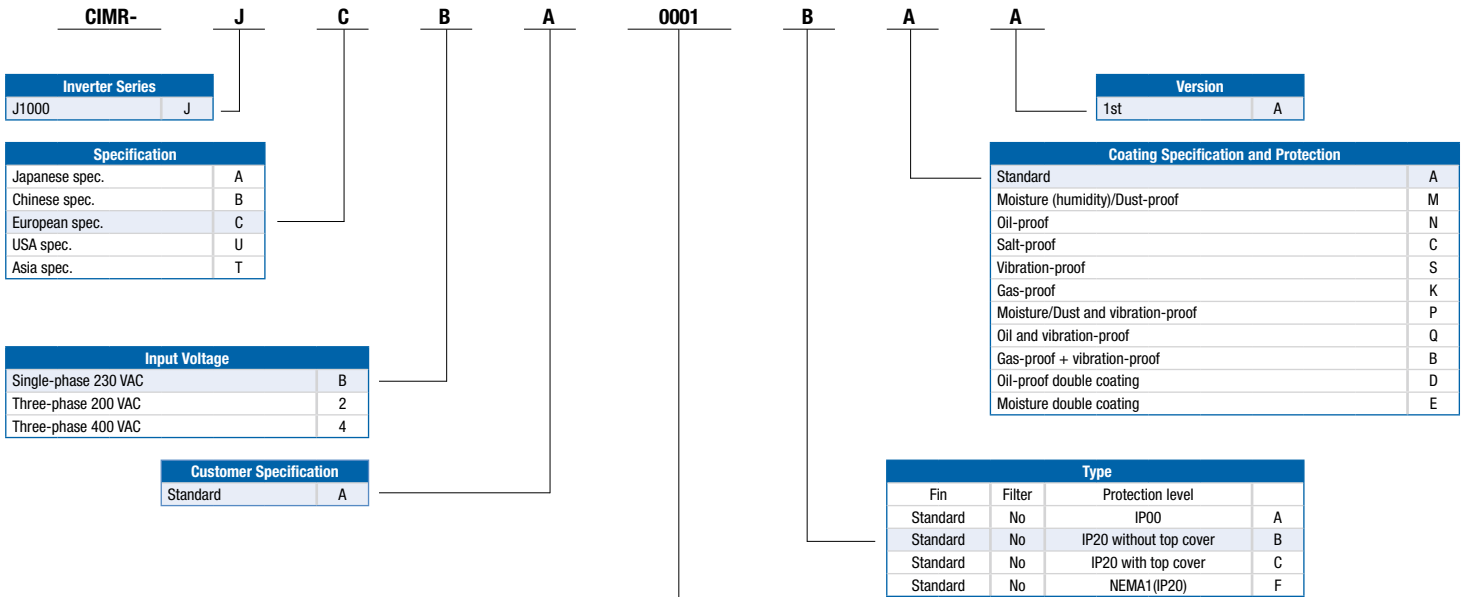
CIMR- J C B A 0001 B A A

| Inverter Series | |
|---|---|
| J1000 | J |

| Specification | |
|---|---|
| Japanese spec. | A |
| Chinese spec. | B |
| European spec. | C |
| USA spec. | U |
| Asia spec. | T |

| Input Voltage | |
|---|---|
| Single-phase 230 VAC | B |
| Three-phase 200 VAC | 2 |
| Three-phase 400 VAC | 4 |

| Customer Specification | |
|---|---|
| Standard | A |

| Version | |
|---|---|
| 1st | A |

| Coating Specification and Protection | |
|---|---|
| Standard | A |
| Moisture (humidity)/Dust-proof | M |
| Oil-proof | N |
| Salt-proof | C |
| Vibration-proof | S |
| Gas-proof | K |
| Moisture/Dust and vibration-proof | P |
| Oil and vibration-proof | Q |
| Gas-proof + vibration-proof | B |
| Oil-proof double coating | D |
| Moisture double coating | E |

Type

| Fin | Filter | Protection level | |
|---|---|---|---|
| Standard | No | IP00 | A |
| Standard | No | IP20 without top cover | B |
| Standard | No | IP20 with top cover | C |
| Standard | No | NEMA1(IP20) | F |